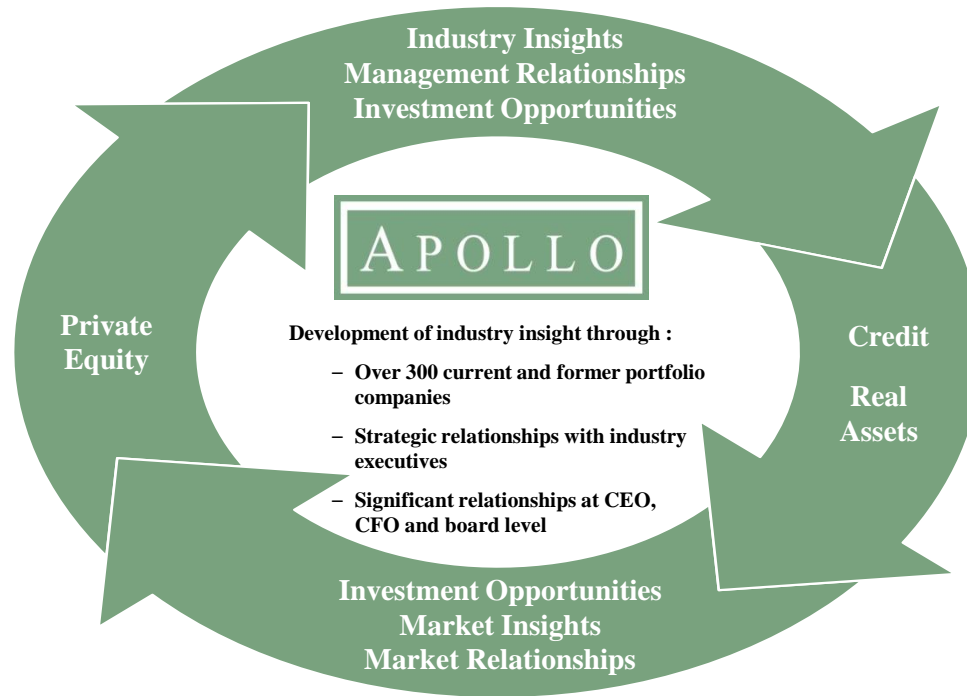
Industry Insights
Management Relationships
Investment Opportunities

APOLLO

Private Equity

Development of industry insight through :

– Over 300 current and former portfolio companies

– Strategic relationships with industry executives

– Significant relationships at CEO, CFO and board level

Credit

Real Assets

Investment Opportunities
Market Insights
Market Relationships